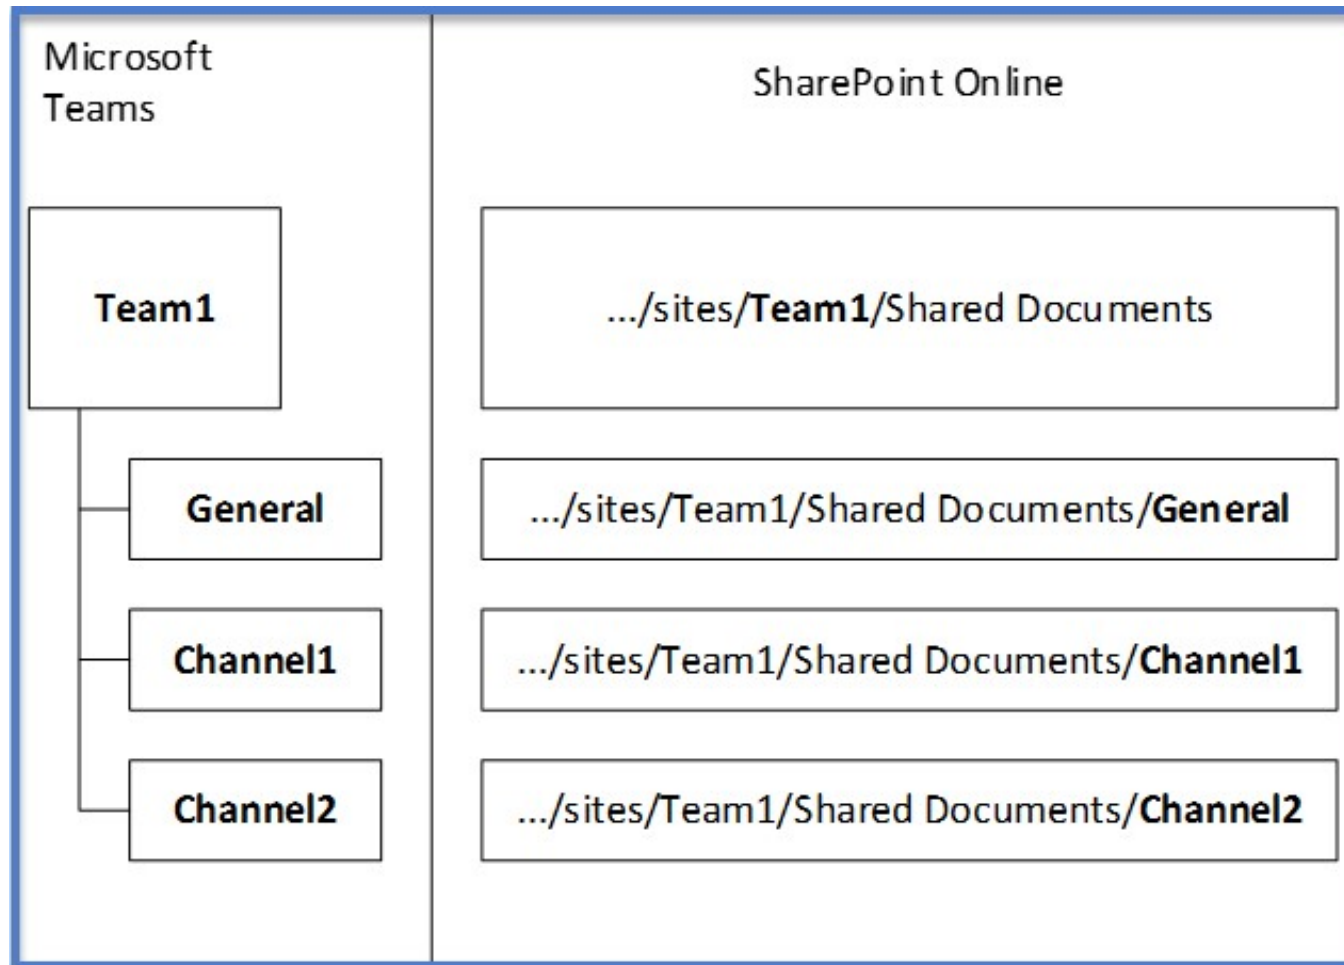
Microsoft Teams

SharePoint Online

Team1

.../sites/Team1/Shared Documents

General

.../sites/Team1/Shared Documents/General

Channel1

.../sites/Team1/Shared Documents/Channel1

Channel2

.../sites/Team1/Shared Documents/Channel2